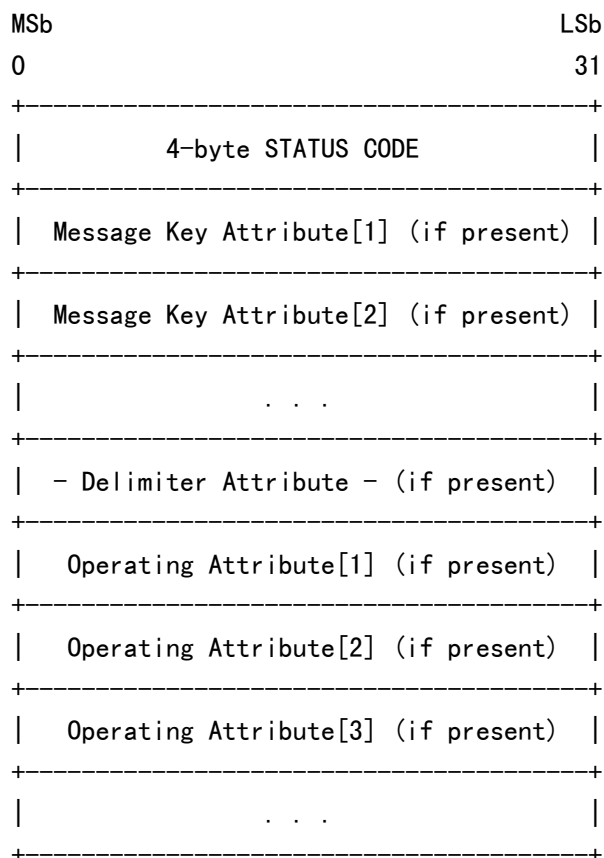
MSb LSb
0 31

| 4-byte STATUS CODE |
|---|
| Message Key Attribute[1] (if present) |
| Message Key Attribute[2] (if present) |
| . . . |
| - Delimiter Attribute - (if present) |
| Operating Attribute[1] (if present) |
| Operating Attribute[2] (if present) |
| Operating Attribute[3] (if present) |
| . . . |